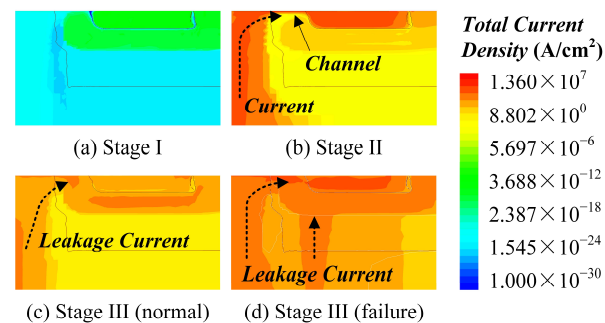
Channel

Current

(a) Stage I

(b) Stage II

Leakage Current

Leakage Current

(c) Stage III (normal)

(d) Stage III (failure)

Total Current Density (A/cm$^2$)

$1.360\times10^{7}$
$8.802\times10^{0}$
$5.697\times10^{-6}$
$3.688\times10^{-12}$
$2.387\times10^{-18}$
$1.545\times10^{-24}$
$1.000\times10^{-30}$